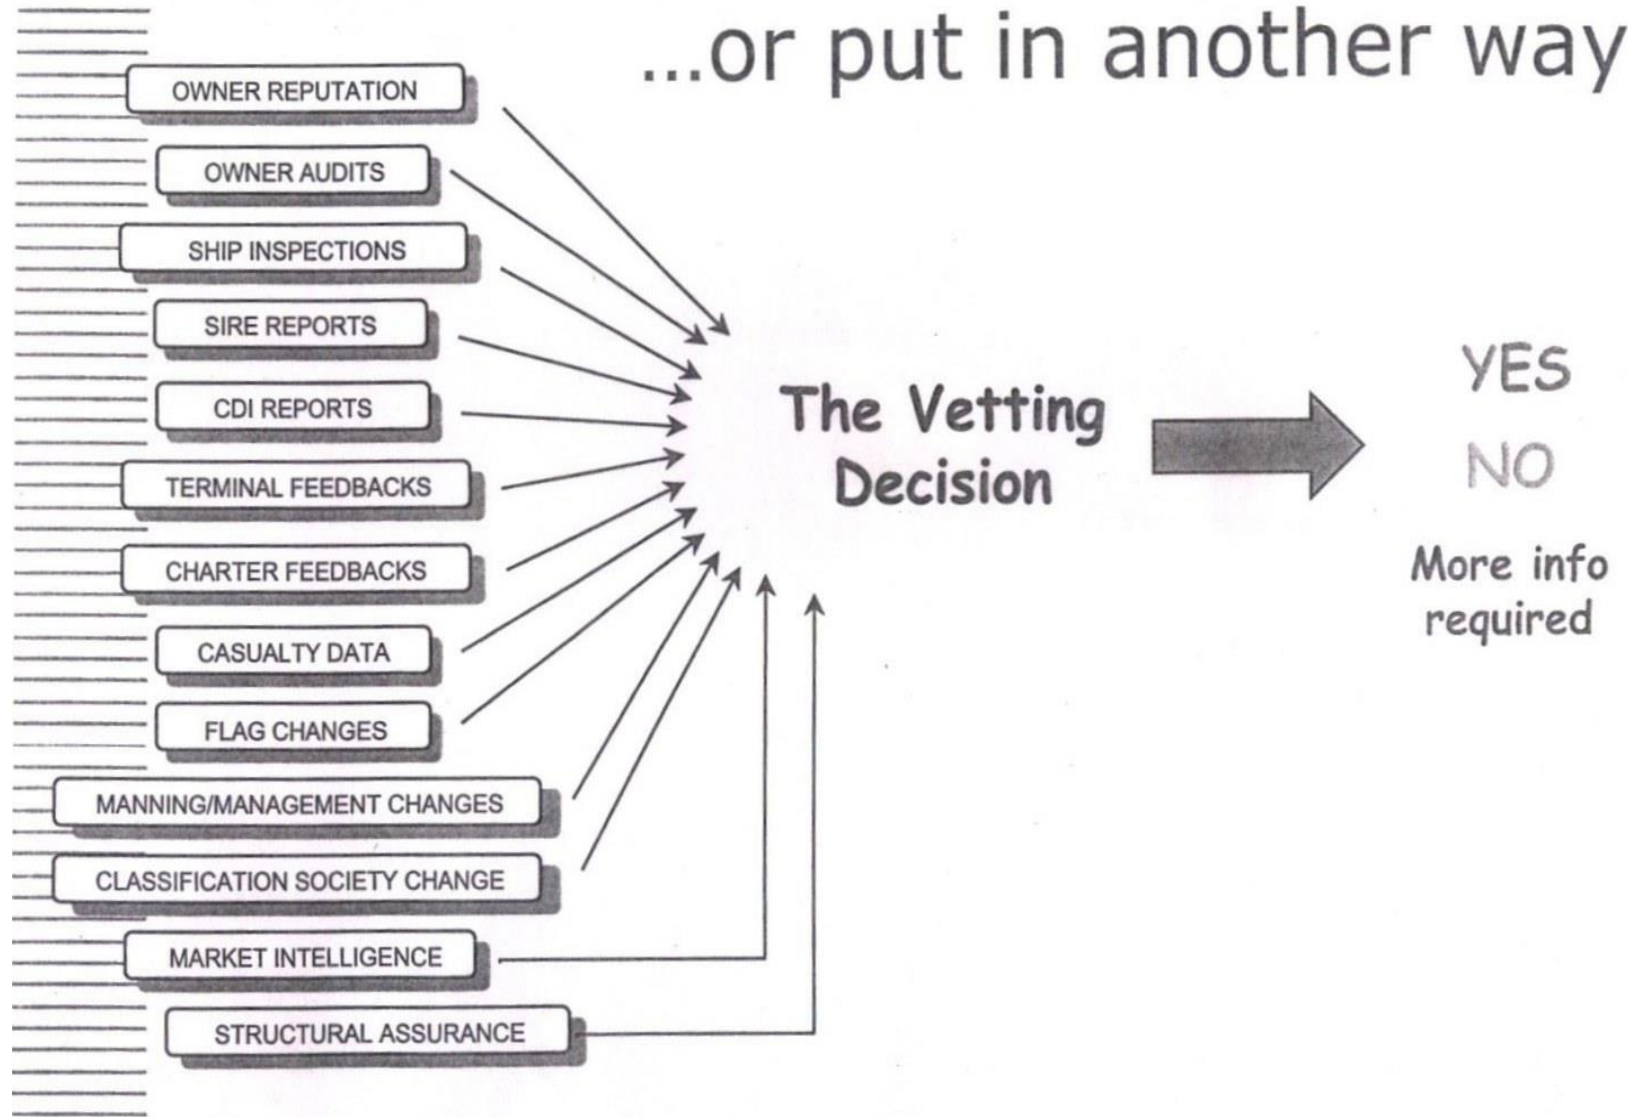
...or put in another way

OWNER REPUTATION

OWNER AUDITS

SHIP INSPECTIONS

SIRE REPORTS

CDI REPORTS

TERMINAL FEEDBACKS

CHARTER FEEDBACKS

CASUALTY DATA

FLAG CHANGES

MANNING/MANAGEMENT CHANGES

CLASSIFICATION SOCIETY CHANGE

MARKET INTELLIGENCE

STRUCTURAL ASSURANCE

The Vetting Decision

YES

NO

More info required